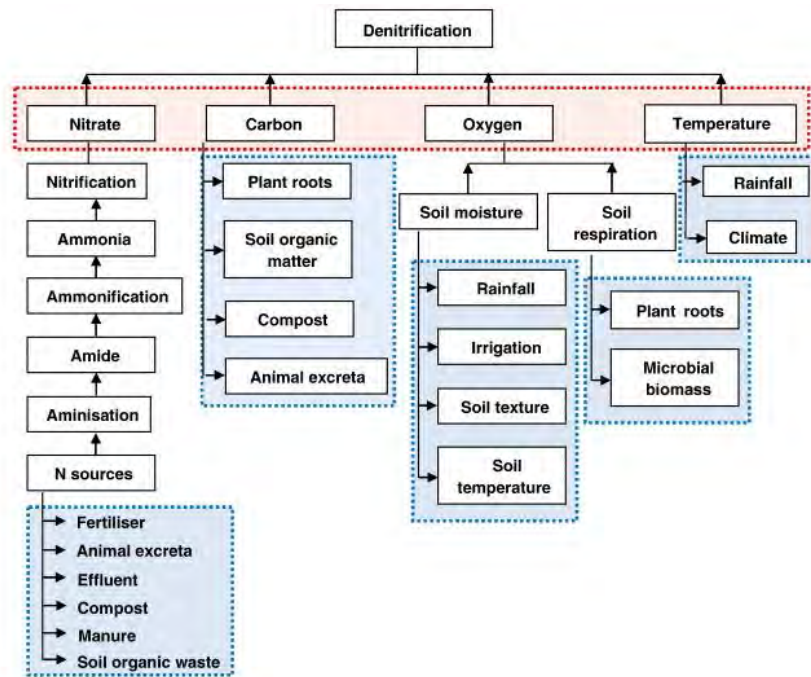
Denitrification

Nitrate
Carbon
Oxygen
Temperature

Nitrification
Ammonia
Ammonification
Amide
Aminisation
N sources

Fertiliser
Animal excreta
Effluent
Compost
Manure
Soil organic waste

Plant roots
Soil organic matter
Compost
Animal excreta

Soil moisture
Soil respiration

Rainfall
Irrigation
Soil texture
Soil temperature

Plant roots
Microbial biomass

Rainfall
Climate